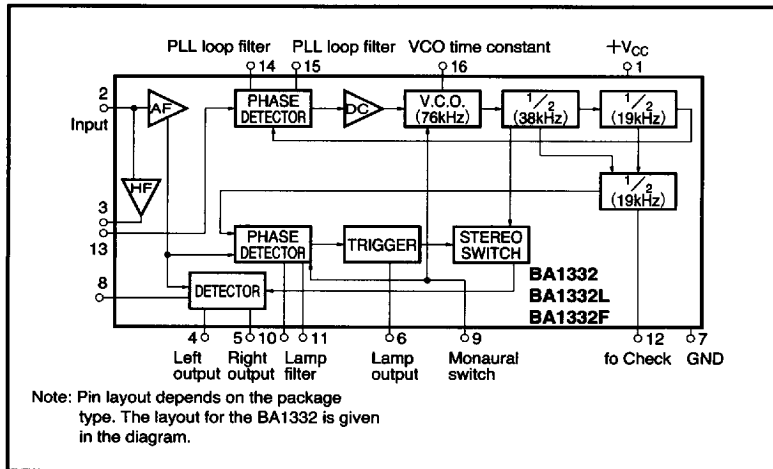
PLL loop filter PLL loop filter VCO time constant $+V_{CC}$

14 15 16 1

2

Input

AF

PHASE DETECTOR

DC

V.C.O. (76kHz)

$\frac{1}{2}$ (38kHz)

$\frac{1}{2}$ (19kHz)

HF

3

$\frac{1}{2}$ (19kHz)

13

PHASE DETECTOR

TRIGGER

STEREO SWITCH

8

DETECTOR

BA1332

BA1332L

BA1332F

4 5 10 11 6 9 12 7

Left output Right output Lamp filter Lamp output Monaural switch fo Check GND

Note: Pin layout depends on the package type. The layout for the BA1332 is given in the diagram.